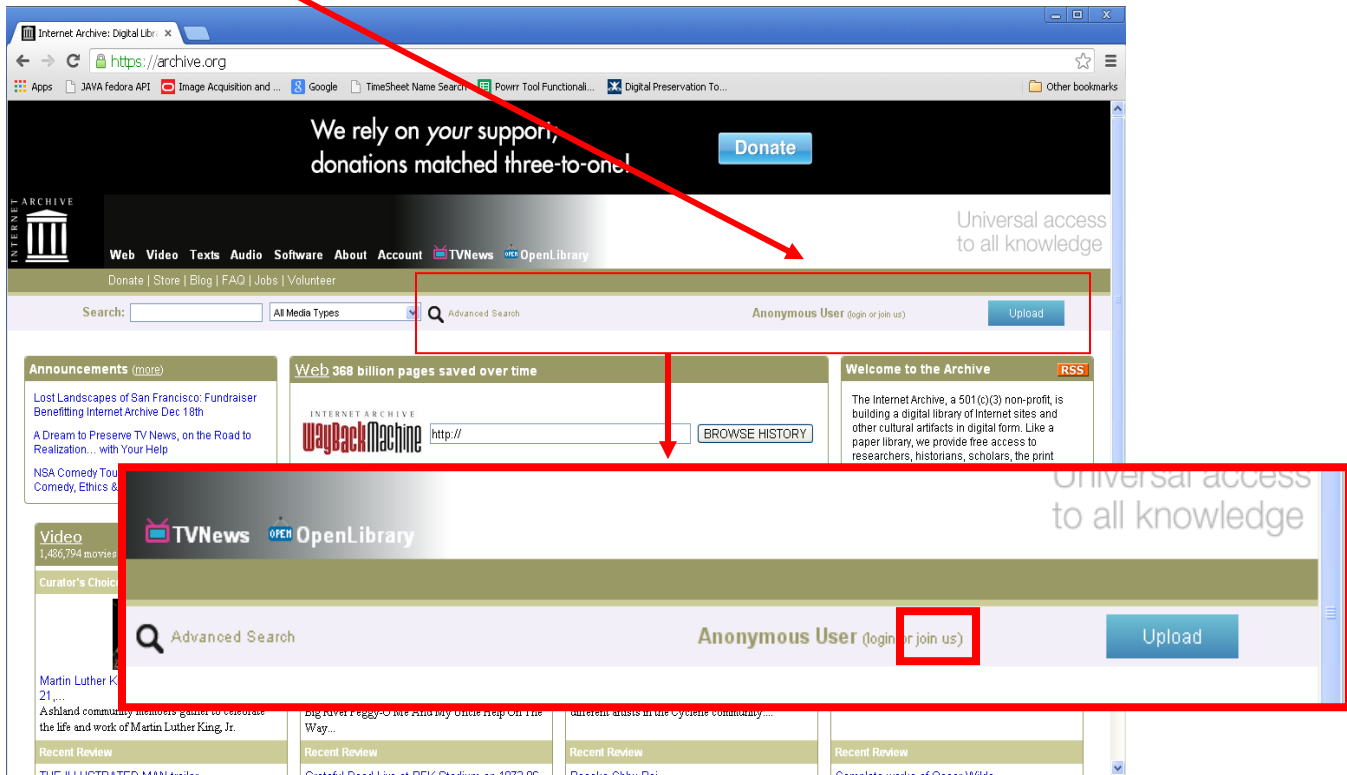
Internet Archive: Digital Libr ×

https://archive.org

Apps | JAVA fedora API | Image Acquisition and ... | Google | TimeSheet Name Search | Powrr Tool Functionali... | Digital Preservation To... | Other bookmarks

We rely on your support; donations matched three-to-one!

Donate

INTERNET ARCHIVE

Web Video Texts Audio Software About Account TVNews OpenLibrary

Universal access to all knowledge

Donate | Store | Blog | FAQ | Jobs | Volunteer

Search: All Media Types Advanced Search Anonymous User (login or join us) Upload

Announcements (more)

Lost Landscapes of San Francisco: Fundraiser Benefitting Internet Archive Dec 18th

A Dream to Preserve TV News, on the Road to Realization... with Your Help

NSA Comedy Tou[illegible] Comedy, Ethics &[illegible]

Web 368 billion pages saved over time

INTERNET ARCHIVE WayBackMachine http:// BROWSE HISTORY

Welcome to the Archive RSS

The Internet Archive, a 501(c)(3) non-profit, is building a digital library of Internet sites and other cultural artifacts in digital form. Like a paper library, we provide free access to researchers, historians, scholars, the print

Universal access to all knowledge

TVNews OpenLibrary

Advanced Search Anonymous User (login or join us) Upload

Video
1,486,794 movies

Curator's Choice

Martin Luther K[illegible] 21,...
Ashland community members gather to celebrate the life and work of Martin Luther King, Jr.

Big River Peggy-O Me And My Uncle Help On The Way...

different artists in the Cyclene community....

Recent Review Recent Review Recent Review Recent Review